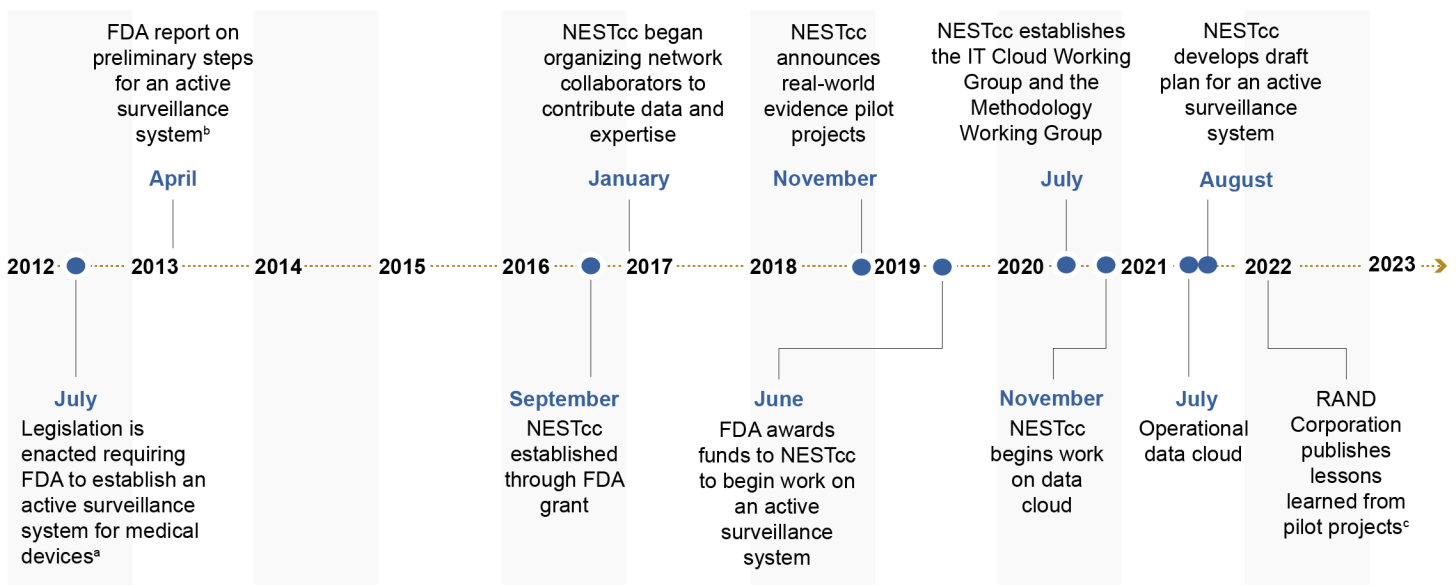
FDA report on preliminary steps for an active surveillance system$^{b}$

April

NESTcc began organizing network collaborators to contribute data and expertise

January

NESTcc announces real-world evidence pilot projects

November

NESTcc establishes the IT Cloud Working Group and the Methodology Working Group

July

NESTcc develops draft plan for an active surveillance system

August

2012 2013 2014 2015 2016 2017 2018 2019 2020 2021 2022 2023

July

Legislation is enacted requiring FDA to establish an active surveillance system for medical devices$^{a}$

September

NESTcc established through FDA grant

June

FDA awards funds to NESTcc to begin work on an active surveillance system

November

NESTcc begins work on data cloud

July

Operational data cloud

RAND Corporation publishes lessons learned from pilot projects$^{c}$